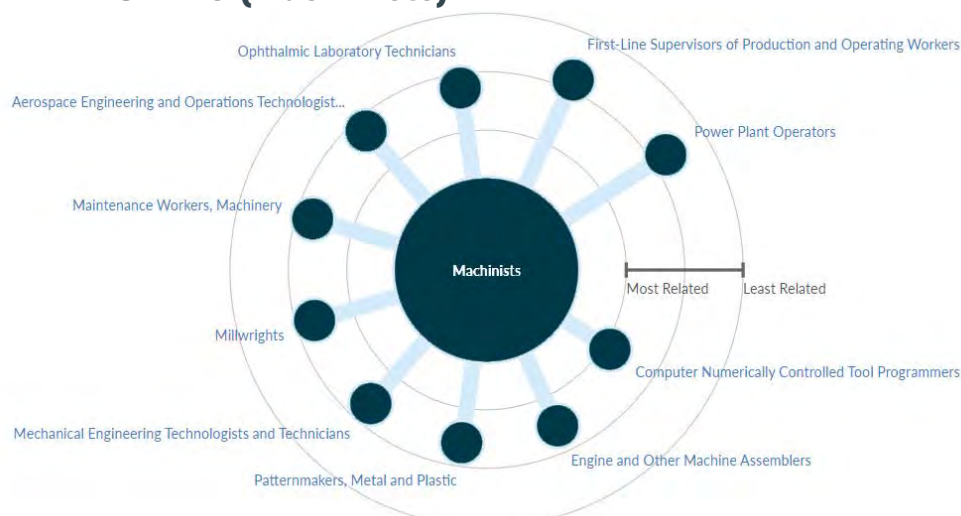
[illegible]

Ophthalmic Laboratory Technicians

First-Line Supervisors of Production and Operating Workers

Aerospace Engineering and Operations Technologist...

Power Plant Operators

Maintenance Workers, Machinery

Machinists

Most Related

Least Related

Millwrights

Computer Numerically Controlled Tool Programmers

Mechanical Engineering Technologists and Technicians

Engine and Other Machine Assemblers

Patternmakers, Metal and Plastic